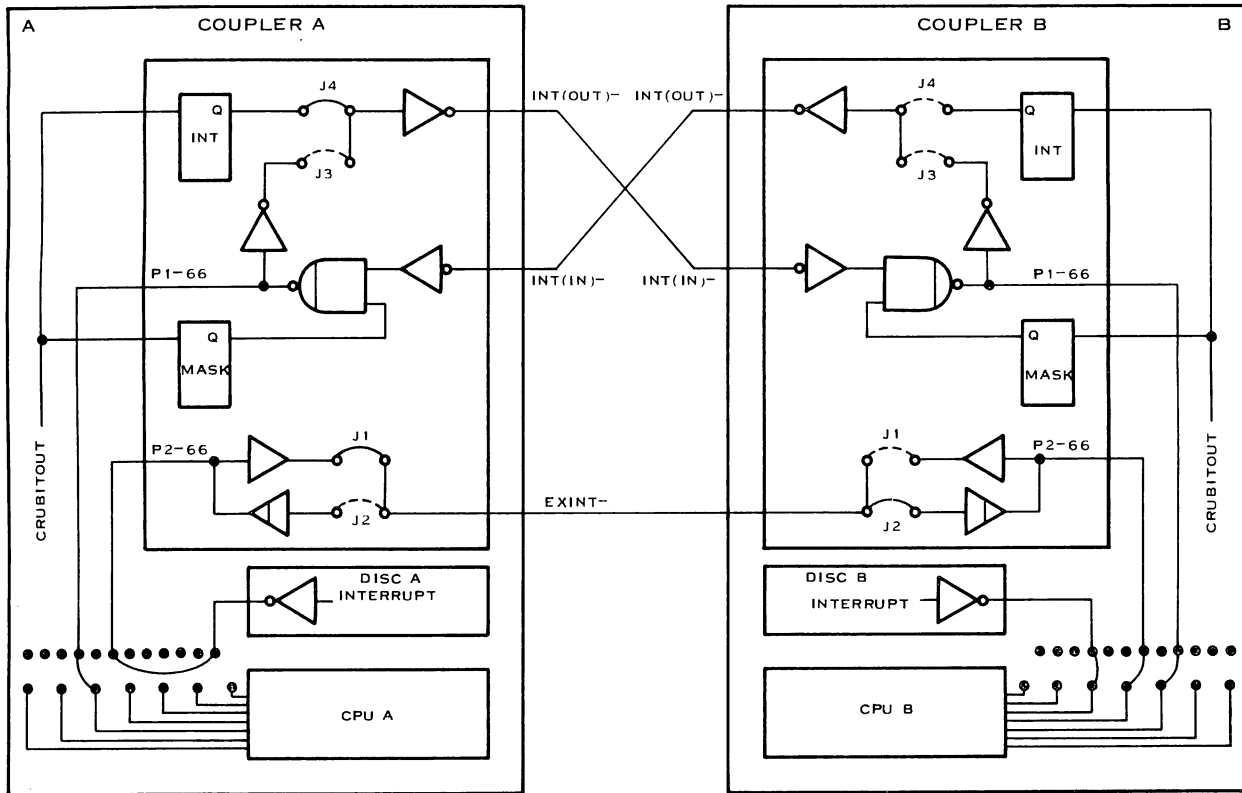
A
COUPLER A
Q
INT
J4
J3
INT(OUT)-
INT(OUT)-
COUPLER B
B
J4
Q
INT
J3
P1-66
INT(IN)-
INT(IN)-
P1-66
Q
MASK
Q
MASK
CRUBITOUT
P2-66
J1
J2
EXINT-
J1
J2
P2-66
CRUBITOUT
DISC A
INTERRUPT
DISC B
INTERRUPT
CPU A
CPU B